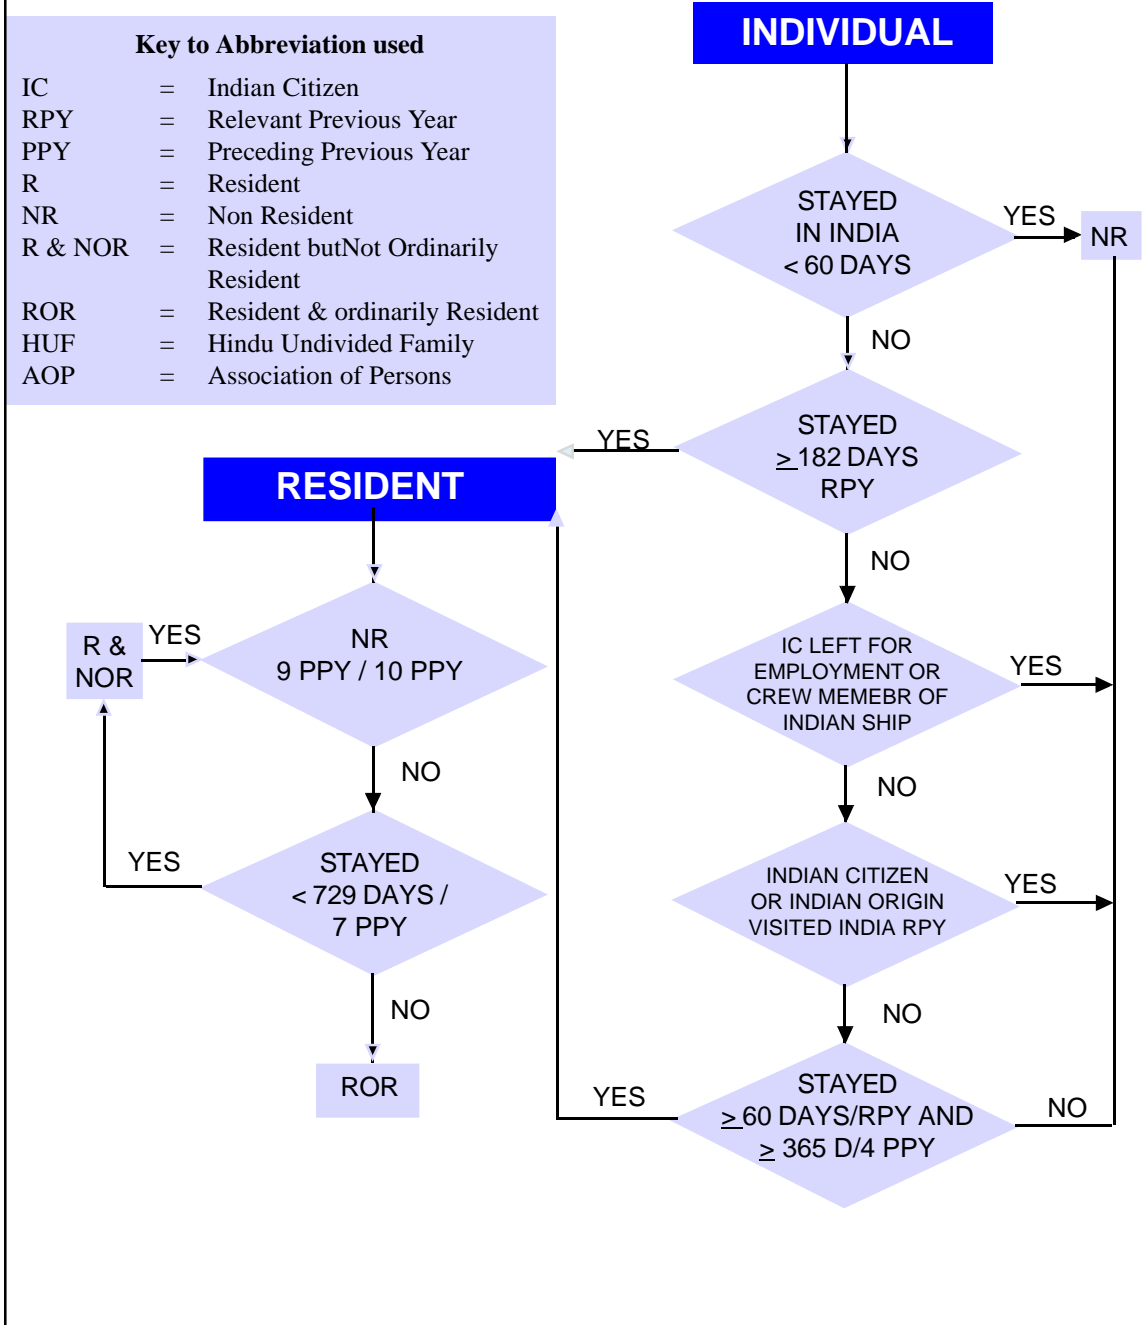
Key to Abbreviation used

| | | |
|---|---|---|
| IC | = | Indian Citizen |
| RPY | = | Relevant Previous Year |
| PPY | = | Preceding Previous Year |
| R | = | Resident |
| NR | = | Non Resident |
| R & NOR | = | Resident butNot Ordinarily Resident |
| ROR | = | Resident & ordinarily Resident |
| HUF | = | Hindu Undivided Family |
| AOP | = | Association of Persons |

INDIVIDUAL

STAYED IN INDIA < 60 DAYS

YES

NR

NO

STAYED $\geq$ 182 DAYS RPY

YES

RESIDENT

NO

IC LEFT FOR EMPLOYMENT OR CREW MEMEBR OF INDIAN SHIP

YES

NO

INDIAN CITIZEN OR INDIAN ORIGIN VISITED INDIA RPY

YES

NO

STAYED $\geq$ 60 DAYS/RPY AND $\geq$ 365 D/4 PPY

YES

NO

NR 9 PPY / 10 PPY

YES

R & NOR

NO

STAYED < 729 DAYS / 7 PPY

YES

NO

ROR